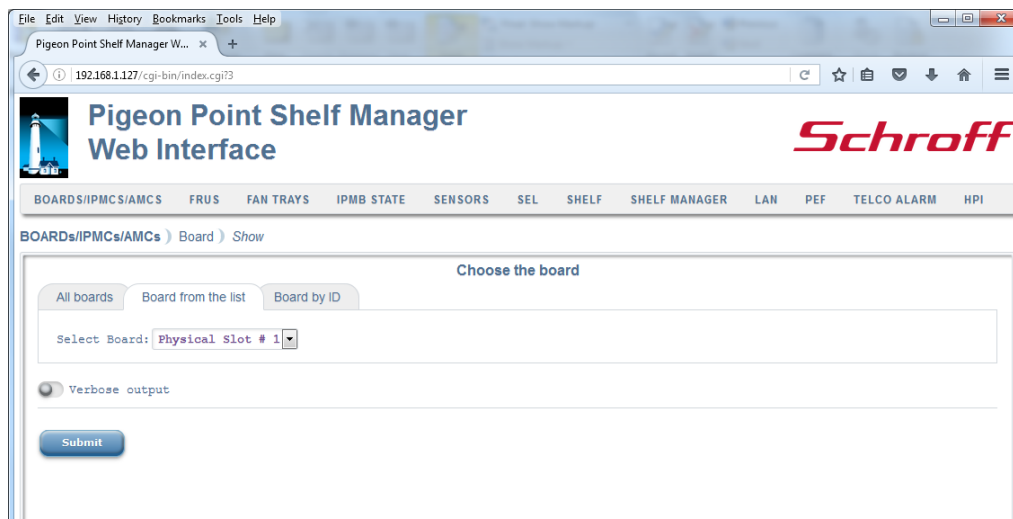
File Edit View History Bookmarks Tools Help

Pigeon Point Shelf Manager W... ×  +

192.168.1.127/cgi-bin/index.cgi?3

Pigeon Point Shelf Manager
Web Interface

Schroff

BOARDS/IPMCS/AMCS FRUS FAN TRAYS IPMB STATE SENSORS SEL SHELF SHELF MANAGER LAN PEF TELCO ALARM HPI

BOARDs/IPMCs/AMCs 》 Board 》 Show

Choose the board

All boards | Board from the list | Board by ID

Select Board: Physical Slot # 1

Verbose output

Submit